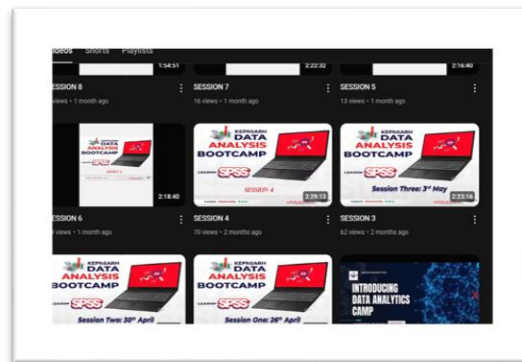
ideos Shorts Playlists

1:54:51
2:22:32
2:16:40

SESSION 8
views • 1 month ago

SESSION 7
16 views • 1 month ago

SESSION 5
13 views • 1 month ago

2:18:40

KEPHAARH DATA ANALYSIS BOOTCAMP
SPSS
SESSION 4
2:29:13

KEPHAARH DATA ANALYSIS BOOTCAMP
SPSS
Session Three: 3rd May
2:23:16

SESSION 6
views • 1 month ago

SESSION 4
70 views • 2 months ago

SESSION 3
62 views • 2 months ago

KEPHAARH DATA ANALYSIS BOOTCAMP
SPSS
Session Two: 30th April

KEPHAARH DATA ANALYSIS BOOTCAMP
SPSS
Session One: 26th April

INTRODUCING DATA ANALYTICS CAMP